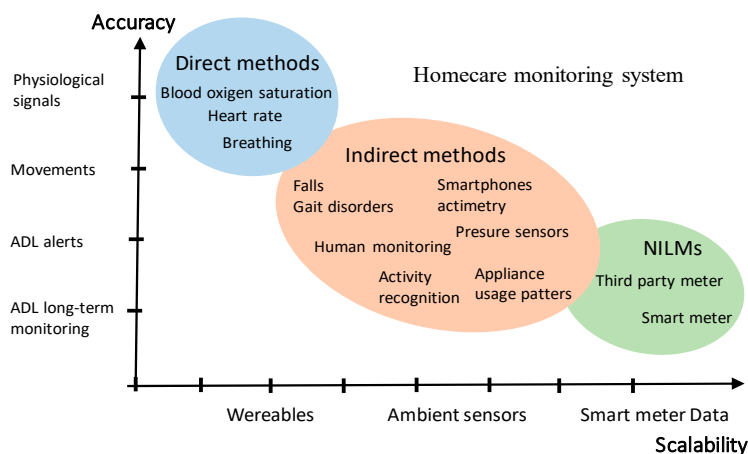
Accuracy

Homecare monitoring system

Physiological signals

Movements

ADL alerts

ADL long-term monitoring

Direct methods
Blood oxigen saturation
Heart rate
Breathing

Indirect methods
Falls
Gait disorders
Smartphones actimetry
Presure sensors
Human monitoring
Activity recognition
Appliance usage patters

NILMs
Third party meter
Smart meter

Wereables

Ambient sensors

Smart meter Data

Scalability